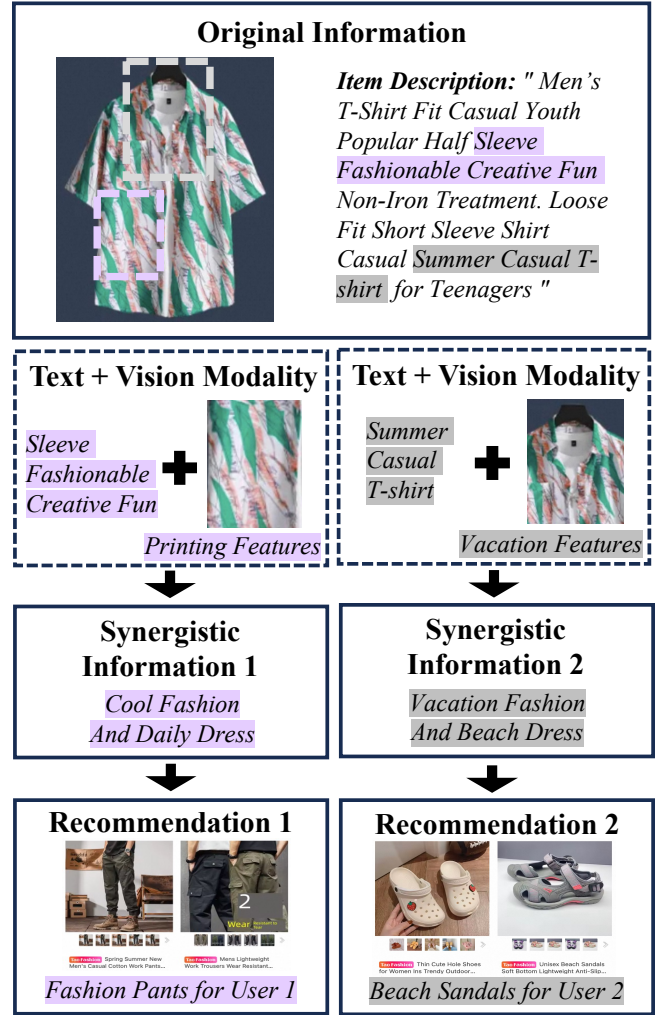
Original Information

Item Description: " Men's T-Shirt Fit Casual Youth Popular Half Sleeve Fashionable Creative Fun Non-Iron Treatment. Loose Fit Short Sleeve Shirt Casual Summer Casual T-shirt for Teenagers "

Text + Vision Modality

Sleeve Fashionable Creative Fun

Printing Features

Text + Vision Modality

Summer Casual T-shirt

Vacation Features

Synergistic Information 1

Cool Fashion And Daily Dress

Synergistic Information 2

Vacation Fashion And Beach Dress

Recommendation 1

2

Wear

Spring Summer New Men's Casual Cotton Work Pants...

Mens Lightweight Work Trousers Wear Resistant...

Fashion Pants for User 1

Recommendation 2

Thin Cute Hole Shoes for Women Ins Trendy Outdoor...

Unisex Beach Sandals Soft Bottom Lightweight Anti-Slip...

Beach Sandals for User 2